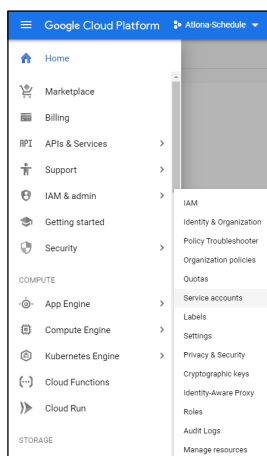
Google Cloud Platform
Atlona-Schedule

Home
Marketplace
Billing
APIs & Services
Support
IAM & admin
Getting started
Security

COMPUTE
App Engine
Compute Engine
Kubernetes Engine
Cloud Functions
Cloud Run

STORAGE

IAM
Identity & Organization
Policy Troubleshooter
Organization policies
Quotas
Service accounts
Labels
Settings
Privacy & Security
Cryptographic keys
Identity-Aware Proxy
Roles
Audit Logs
Manage resources